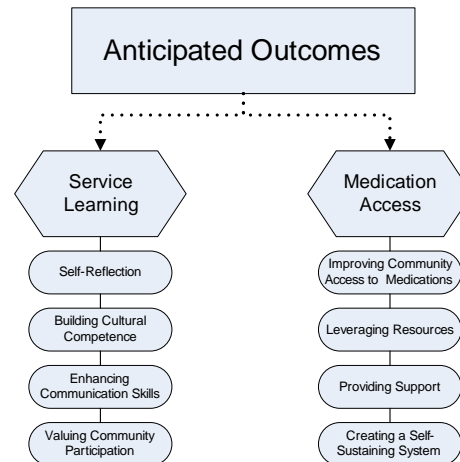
Anticipated Outcomes

Service Learning

Self-Reflection

Building Cultural Competence

Enhancing Communication Skills

Valuing Community Participation

Medication Access

Improving Community Access to Medications

Leveraging Resources

Providing Support

Creating a Self-Sustaining System